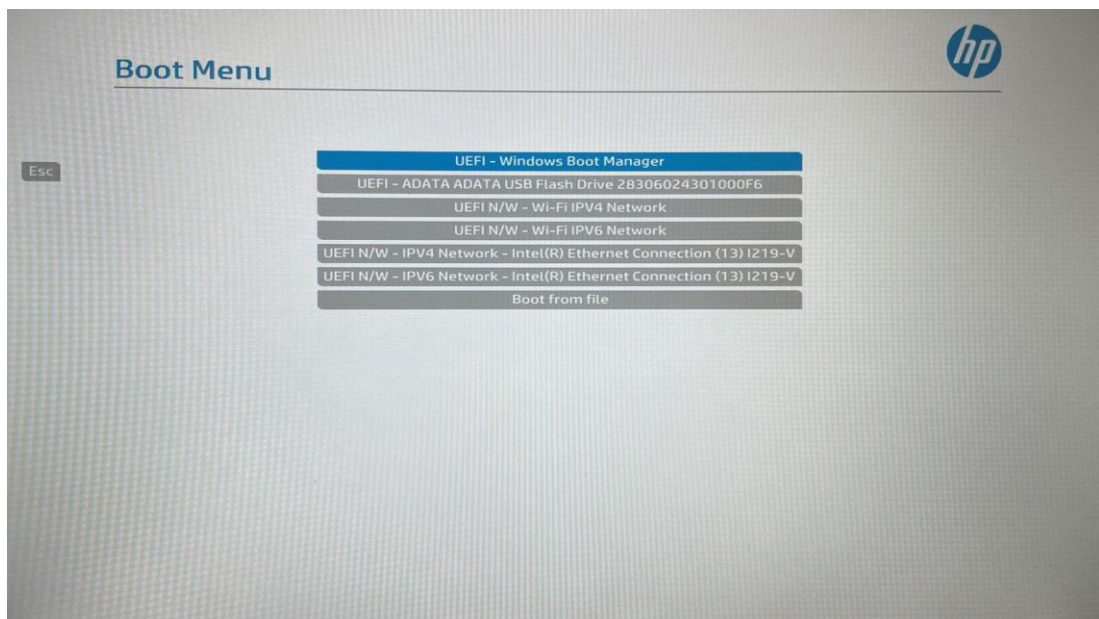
Boot Menu

hp

Esc

UEFI - Windows Boot Manager
UEFI - ADATA ADATA USB Flash Drive 28306024301000F6
UEFI N/W - Wi-Fi IPV4 Network
UEFI N/W - Wi-Fi IPV6 Network
UEFI N/W - IPV4 Network - Intel(R) Ethernet Connection (13) I219-V
UEFI N/W - IPV6 Network - Intel(R) Ethernet Connection (13) I219-V
Boot from file